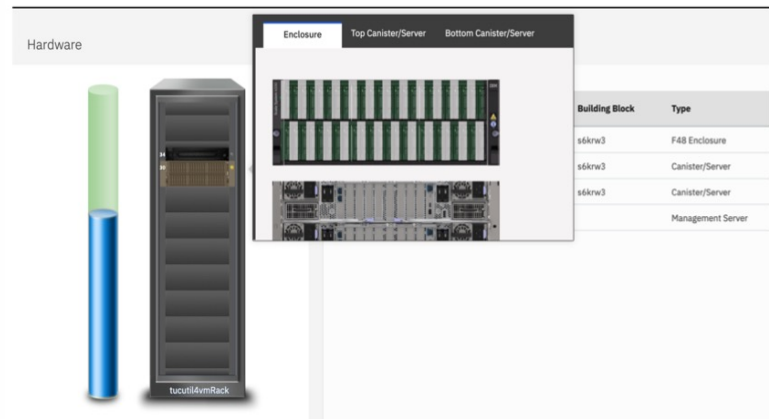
Hardware

Enclosure | Top Canister/Server | Bottom Canister/Server

| Building Block | Type |
|---|---|
| s6krw3 | F48 Enclosure |
| s6krw3 | Canister/Server |
| s6krw3 | Canister/Server |
| | Management Server |

tucutil4vmRack